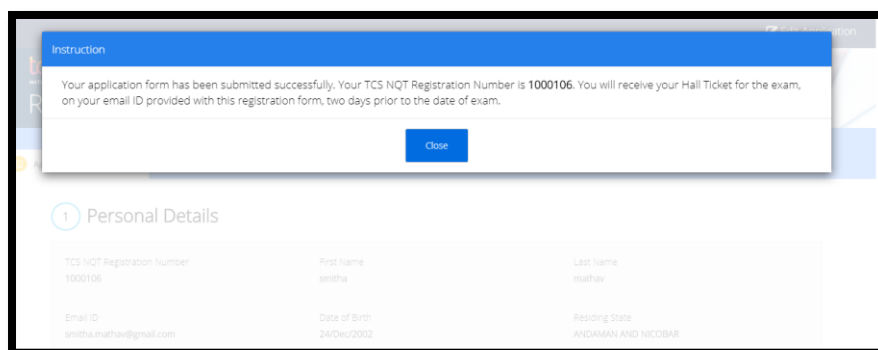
Edit Application

Instruction

Your application form has been submitted successfully. Your TCS NQT Registration Number is 1000106. You will receive your Hall Ticket for the exam, on your email ID provided with this registration form, two days prior to the date of exam.

Close

1 Personal Details

TCS NQT Registration Number
1000106

First Name
smitha

Last Name
mathav

Email ID
smitha.mathav@gmail.com

Date of Birth
24/Dec/2002

Residing State
ANDAMAN AND NICOBAR